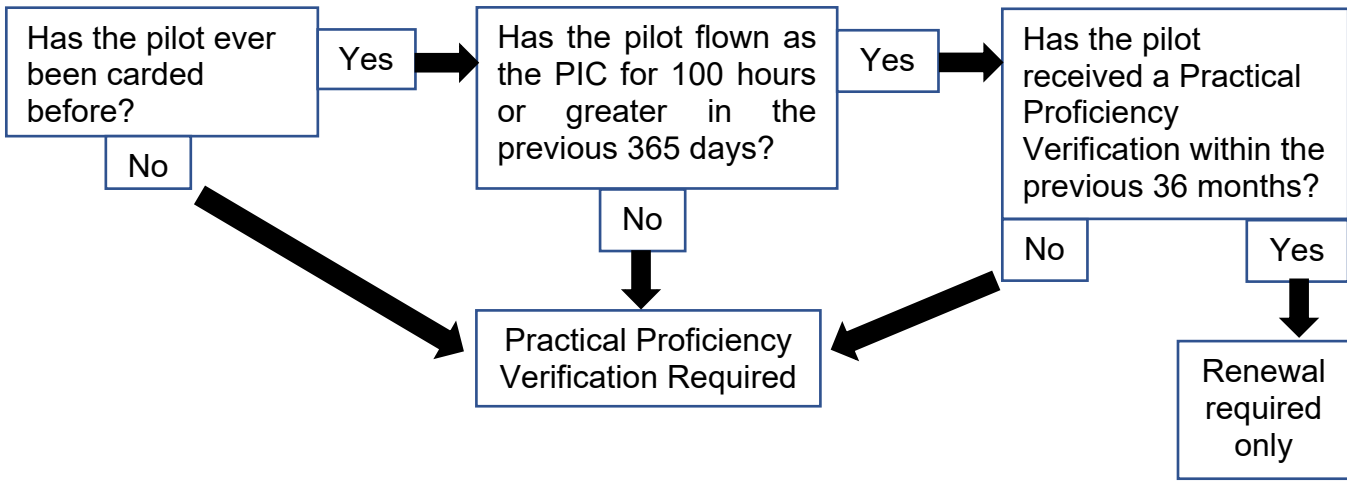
Has the pilot ever been carded before?

Yes

No

Has the pilot flown as the PIC for 100 hours or greater in the previous 365 days?

Yes

No

Has the pilot received a Practical Proficiency Verification within the previous 36 months?

No

Yes

Practical Proficiency Verification Required

Renewal required only